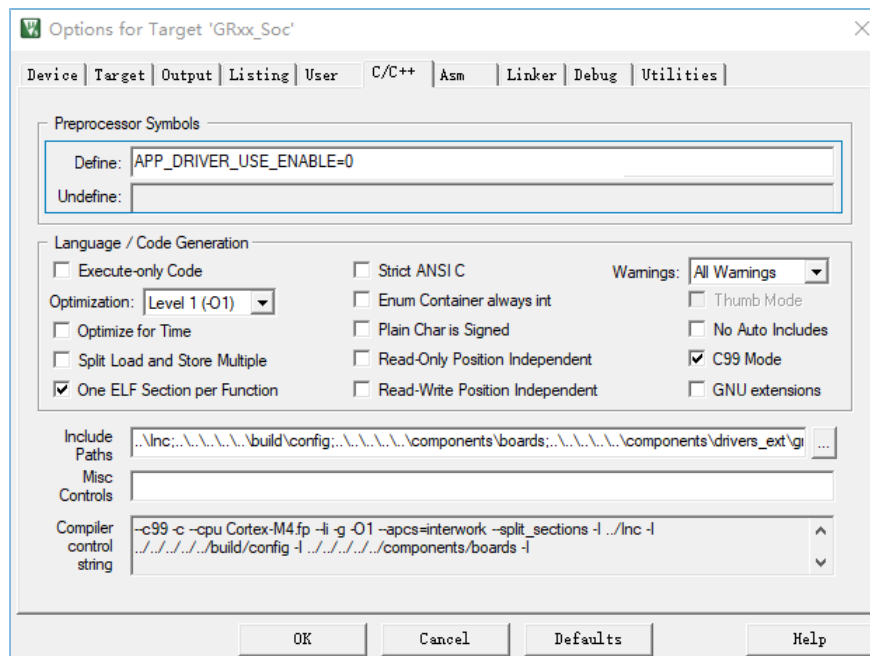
Options for Target 'GRxx_Soc'

Device | Target | Output | Listing | User | C/C++ | Asm | Linker | Debug | Utilities

Preprocessor Symbols

Define: APP_DRIVER_USE_ENABLE=0

Undefine:

Language / Code Generation

Execute-only Code

Strict ANSI C

Warnings: All Warnings

Optimization: Level 1 (-O1)

Enum Container always int

Thumb Mode

Optimize for Time

Plain Char is Signed

No Auto Includes

Split Load and Store Multiple

Read-Only Position Independent

C99 Mode

One ELF Section per Function

Read-Write Position Independent

GNU extensions

Include Paths: ..\Inc;..\..\..\..\..\build\config;..\..\..\..\..\components\boards;..\..\..\..\..\components\drivers_ext\g

...

Misc Controls

Compiler control string: --c99 -c --cpu Cortex-M4.fp -li -g -O1 --apcs=interwork --split_sections -I ../Inc -I ../../../../../build/config -I ../../../../../components/boards -I

OK

Cancel

Defaults

Help